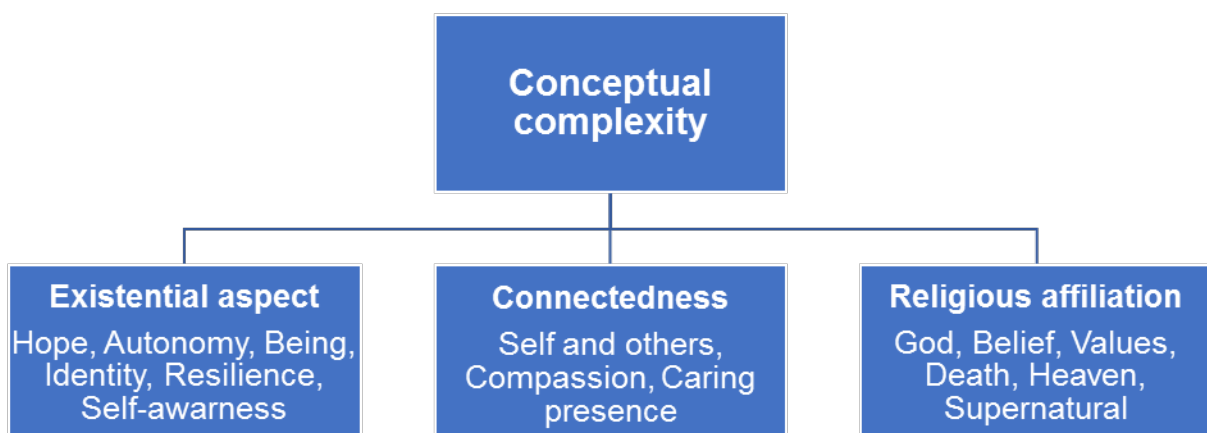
Conceptual complexity

Existential aspect
Hope, Autonomy, Being, Identity, Resilience, Self-awarness

Connectedness
Self and others, Compassion, Caring presence

Religious affiliation
God, Belief, Values, Death, Heaven, Supernatural